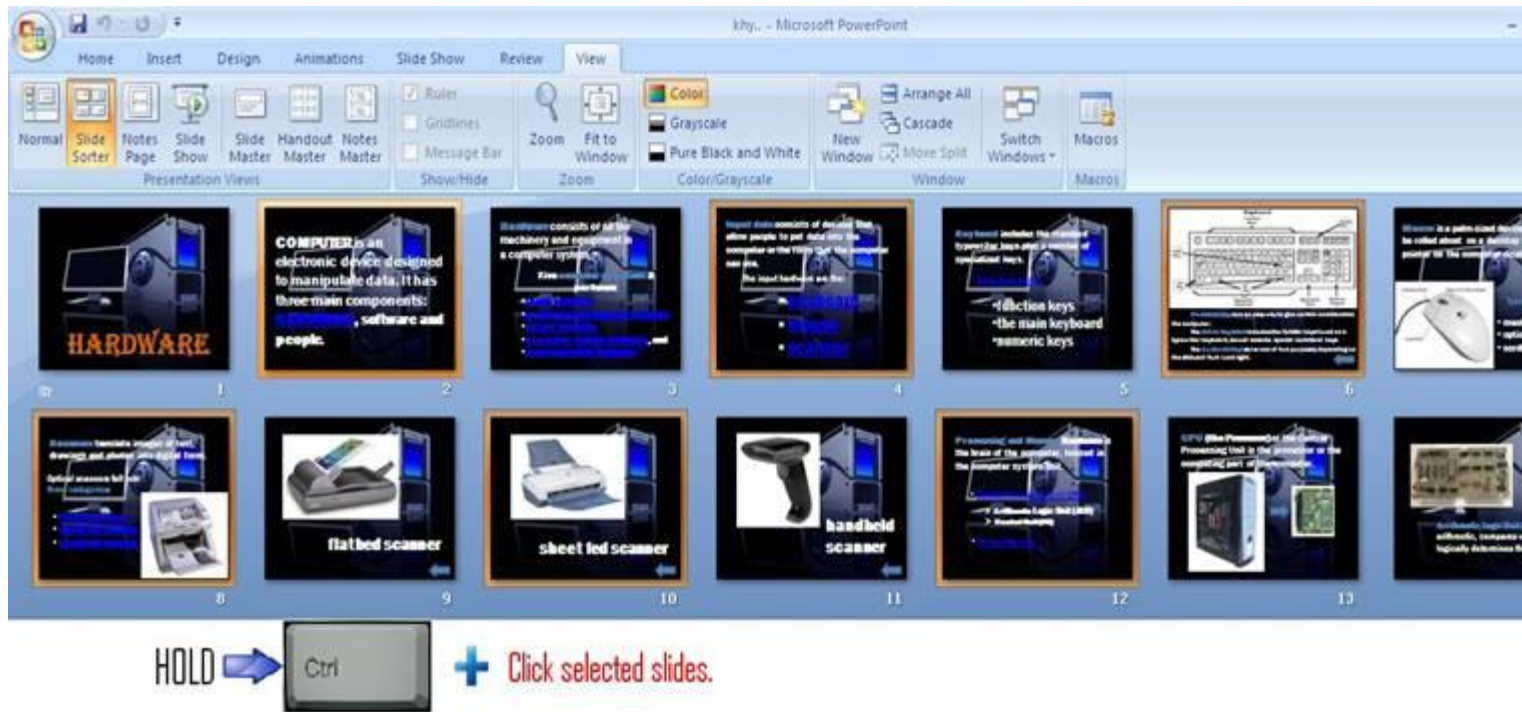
khy.. - Microsoft PowerPoint

Home Insert Design Animations Slide Show Review View

Normal Slide Sorter Notes Page Slide Show Slide Master Handout Master Notes Master
Presentation Views

Ruler Gridlines Message Bar
Show/Hide

Zoom Fit to Window
Zoom

Color Grayscale Pure Black and White
Color/Grayscale

New Window Arrange All Cascade Move Split Switch Windows
Window

Macros
Macros

HARDWARE
1

COMPUTER is an electronic device designed to manipulate data. It has three main components: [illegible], software and people.
2

Hardware consists of all the machinery and equipment in a computer system. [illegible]
3

Input data consists of devices that allow people to put data into the computer or the form that the computer can use. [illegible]
4

Keyboard includes the standard typewriter keys plus a number of specialized keys. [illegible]
•function keys
•the main keyboard
•numeric keys
5

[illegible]
6

Mouse is a palm-sized device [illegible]
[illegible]

Scanners translate images of text, drawings and photos into digital form. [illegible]
8

flatbed scanner
9

sheet fed scanner
10

handheld scanner
11

Processing unit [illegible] is the brain of the computer, located in the computer system. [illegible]
12

CPU (the Processor) or the Central Processing Unit is the processor or the computing part of the computer. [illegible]
13

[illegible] arithmetic, compares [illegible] logically determines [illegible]

HOLD Ctrl + Click selected slides.